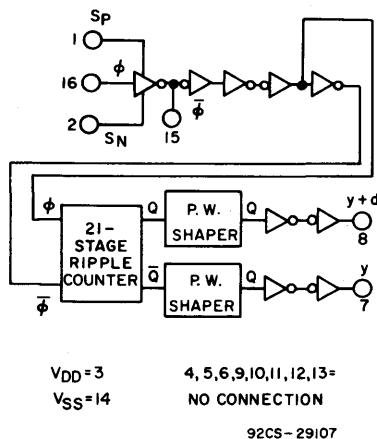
SP
1
16
$\phi$
2
SN
15
$\bar{\phi}$
$\phi$
21-STAGE RIPPLE COUNTER
Q
$\bar{Q}$
$\bar{\phi}$
P. W. SHAPER
Q
P. W. SHAPER
Q
y+d
8
y
7

VDD = 3
VSS = 14

4, 5, 6, 9, 10, 11, 12, 13 = NO CONNECTION

92CS-29107